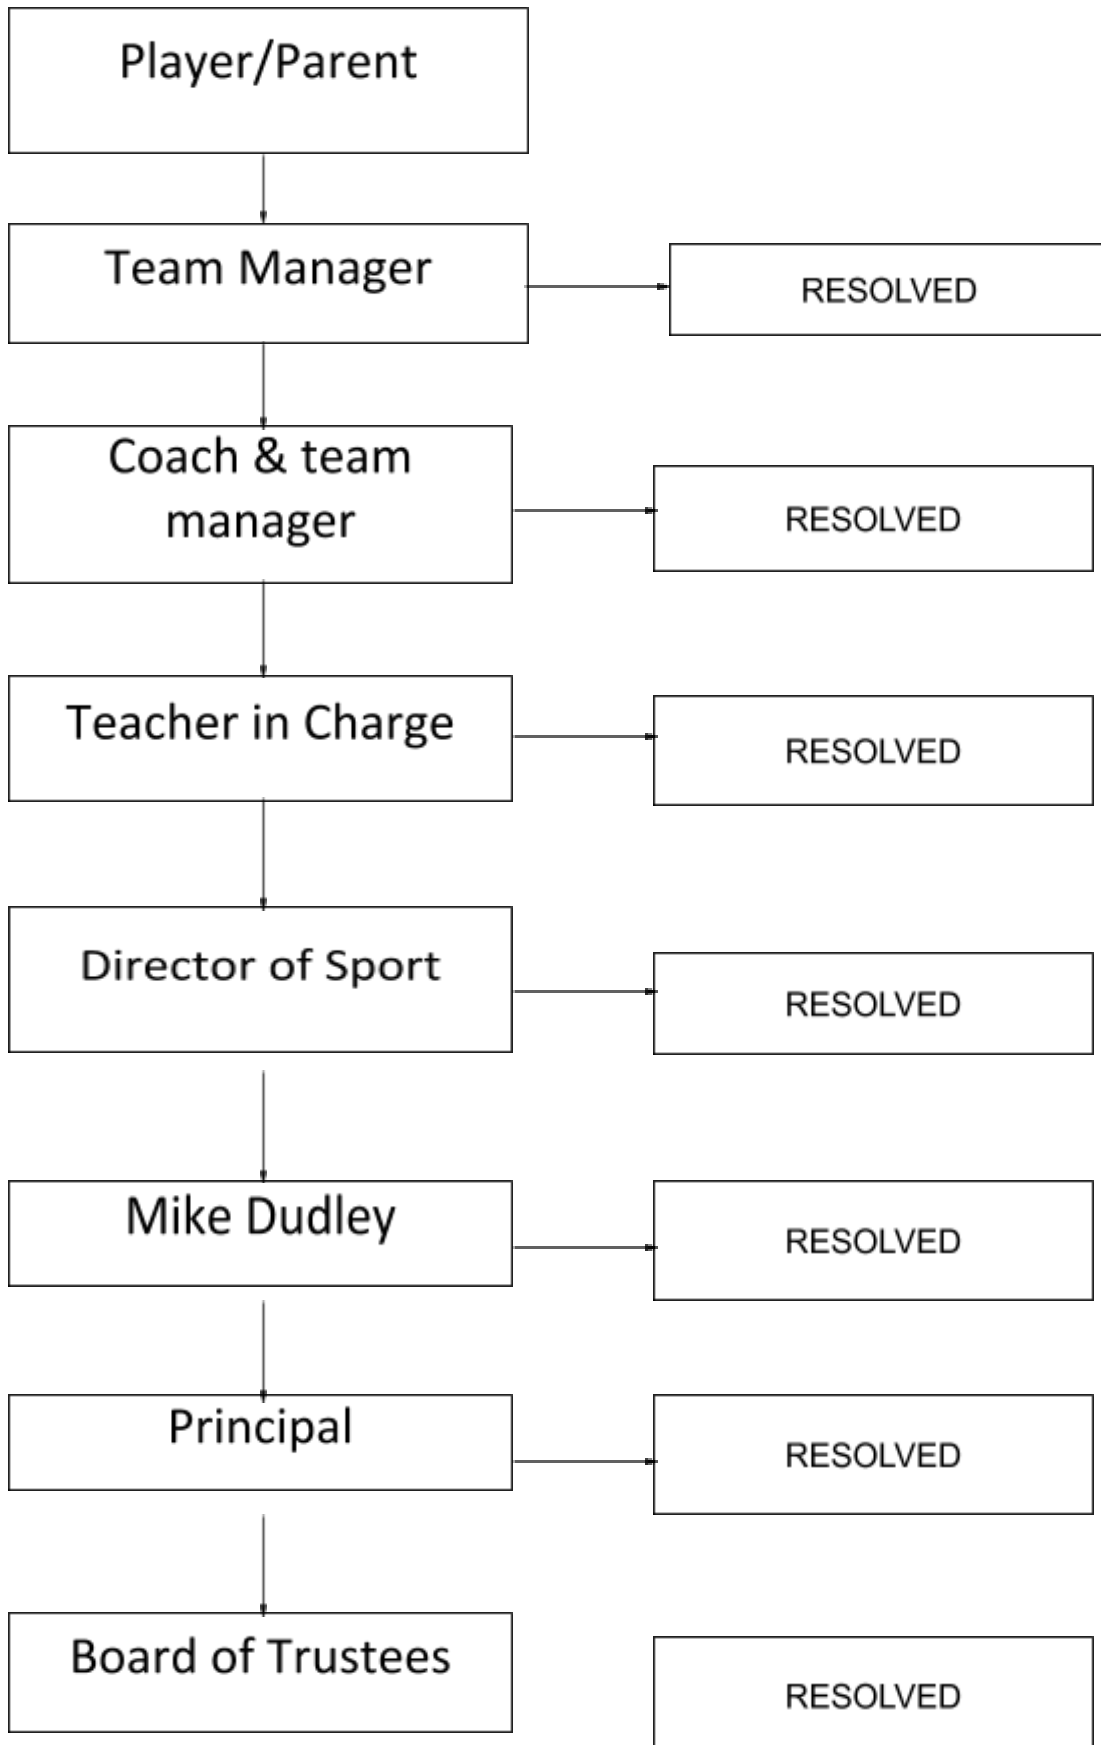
Player/Parent

Team Manager

RESOLVED

Coach & team manager

RESOLVED

Teacher in Charge

RESOLVED

Director of Sport

RESOLVED

Mike Dudley

RESOLVED

Principal

RESOLVED

Board of Trustees

RESOLVED